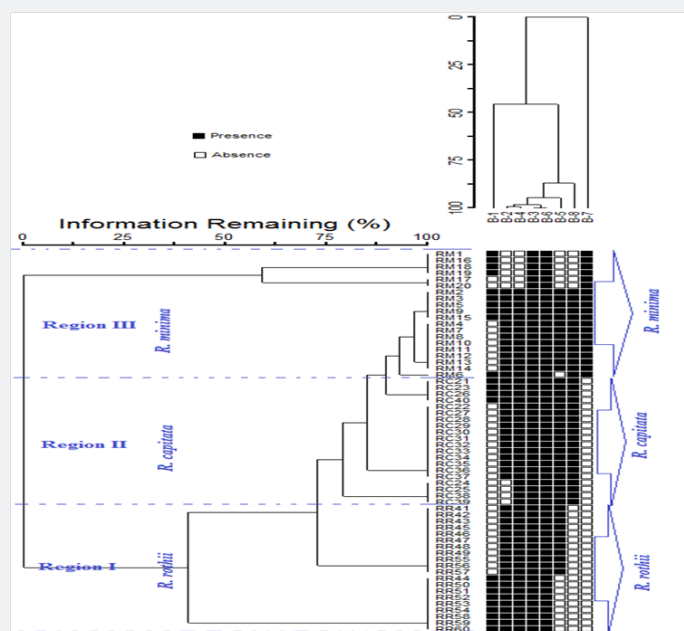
■ Presence
□ Absence

0
25
50
75
100

B-1 B-2 B-4 B-3 B-5 B-6 B-8 B-9 B-7

Information Remaining (%)
0 25 50 75 100

Region III
R. minima

Region II
R. capitata

Region I
R. rothii

RM1
RM16
RM18
RM19
RM17
RM20
RM2
RM3
RM5
RM9
RM15
RM4
RM7
RM8
RM10
RM11
RM12
RM13
RM14
RM6
RC21
RC22
RC26
RC28
RC40
RC23
RC27
RC29
RC30
RC31
RC32
RC33
RC34
RC35
RC36
RC24
RC25
RC38
RC39
RR41
RR42
RR43
RR45
RR46
RR47
RR48
RR49
RR52
RR56
RR57
RR44
RR50
RR51
RR53
RR54
RR55
RR58
RR59
RR60

R. minima
R. capitata
R. rothii